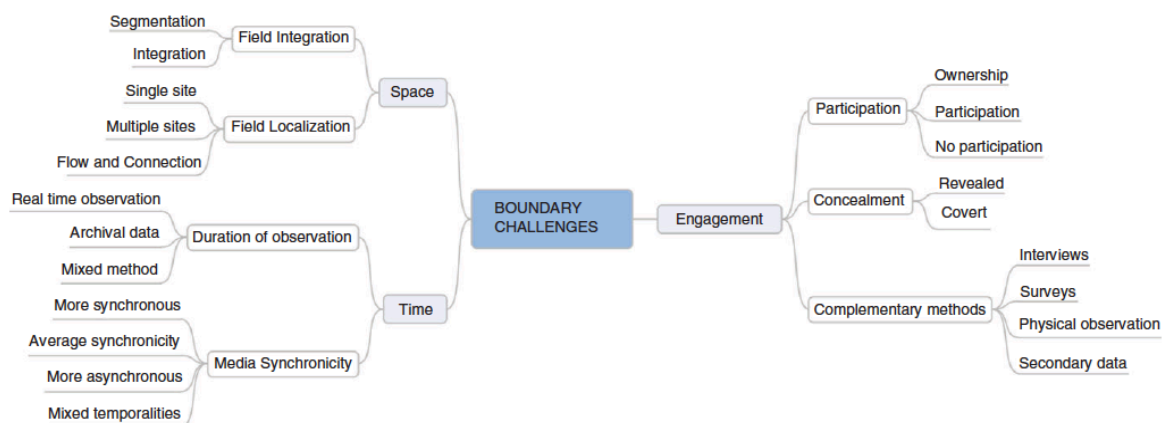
BOUNDARY CHALLENGES

Space

Field Integration
Segmentation
Integration

Field Localization
Single site
Multiple sites
Flow and Connection

Time

Duration of observation
Real time observation
Archival data
Mixed method

Media Synchronicity
More synchronous
Average synchronicity
More asynchronous
Mixed temporalities

Engagement

Participation
Ownership
Participation
No participation

Concealment
Revealed
Covert

Complementary methods
Interviews
Surveys
Physical observation
Secondary data